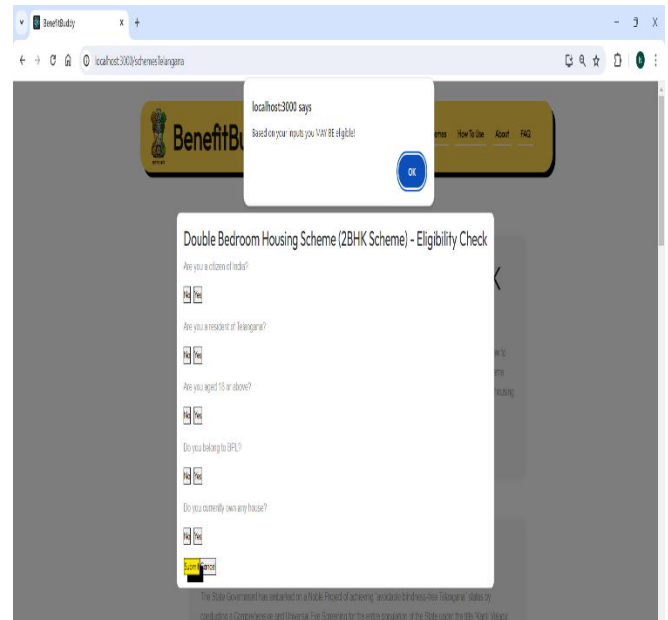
BenefitBuddy

localhost:3000/schemes/Telangana

localhost:3000 says

Based on your inputs you MAY BE eligible!

OK

BenefitBu

mes How To Use About FAQ

Double Bedroom Housing Scheme (2BHK Scheme) - Eligibility Check

Are you a citizen of India?

No Yes

Are you a resident of Telangana?

No Yes

Are you aged 18 or above?

No Yes

Do you belong to BPL?

No Yes

Do you currently own any house?

No Yes

Submit Cancel

The State Government has embarked on a Noble Project of achieving 'avoidable blindness-free Telangana' status by conducting a Comprehensive and Universal Eye Screening for the entire population of the State under the 9th Yoint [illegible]